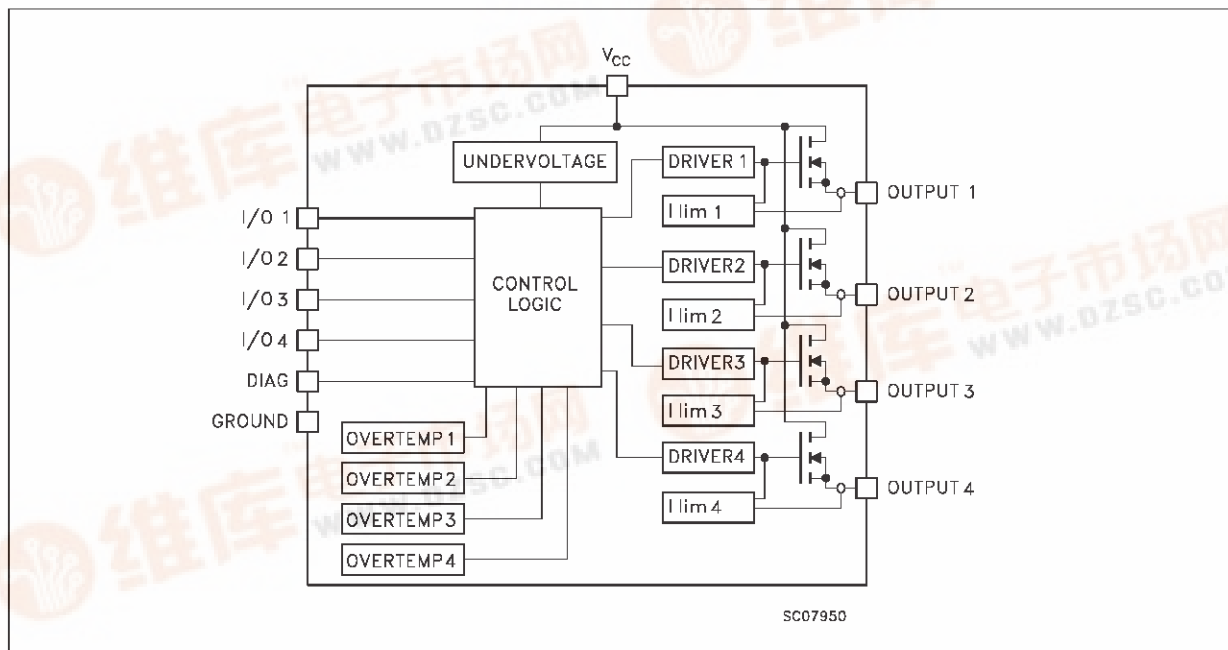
$V_{CC}$

UNDERVOLTAGE

DRIVER 1

I lim 1

OUTPUT 1

I/O 1

I/O 2

I/O 3

I/O 4

DIAG

GROUND

CONTROL LOGIC

DRIVER2

I lim 2

OUTPUT 2

DRIVER3

I lim 3

OUTPUT 3

OVERTEMP 1

OVERTEMP 2

OVERTEMP 3

OVERTEMP 4

DRIVER4

I lim 4

OUTPUT 4

SC07950

维库电子市场网 WWW.DZSC.COM